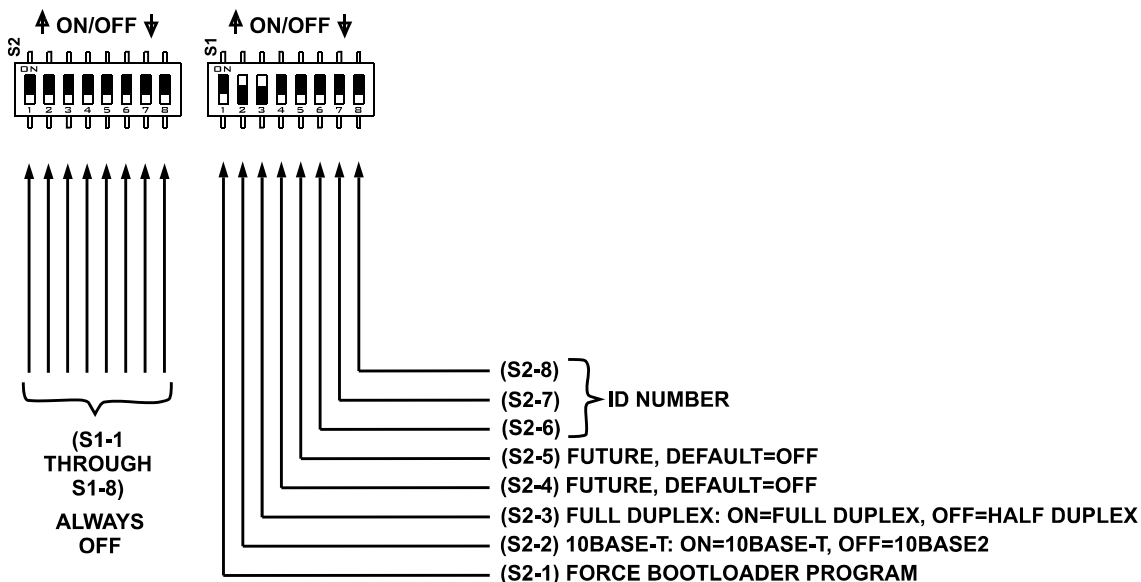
S2 ON/OFF

ON
1 2 3 4 5 6 7 8

S1 ON/OFF

ON
1 2 3 4 5 6 7 8

(S1-1 THROUGH S1-8) ALWAYS OFF

(S2-8)
(S2-7) ID NUMBER
(S2-6)
(S2-5) FUTURE, DEFAULT=OFF
(S2-4) FUTURE, DEFAULT=OFF
(S2-3) FULL DUPLEX: ON=FULL DUPLEX, OFF=HALF DUPLEX
(S2-2) 10BASE-T: ON=10BASE-T, OFF=10BASE2
(S2-1) FORCE BOOTLOADER PROGRAM